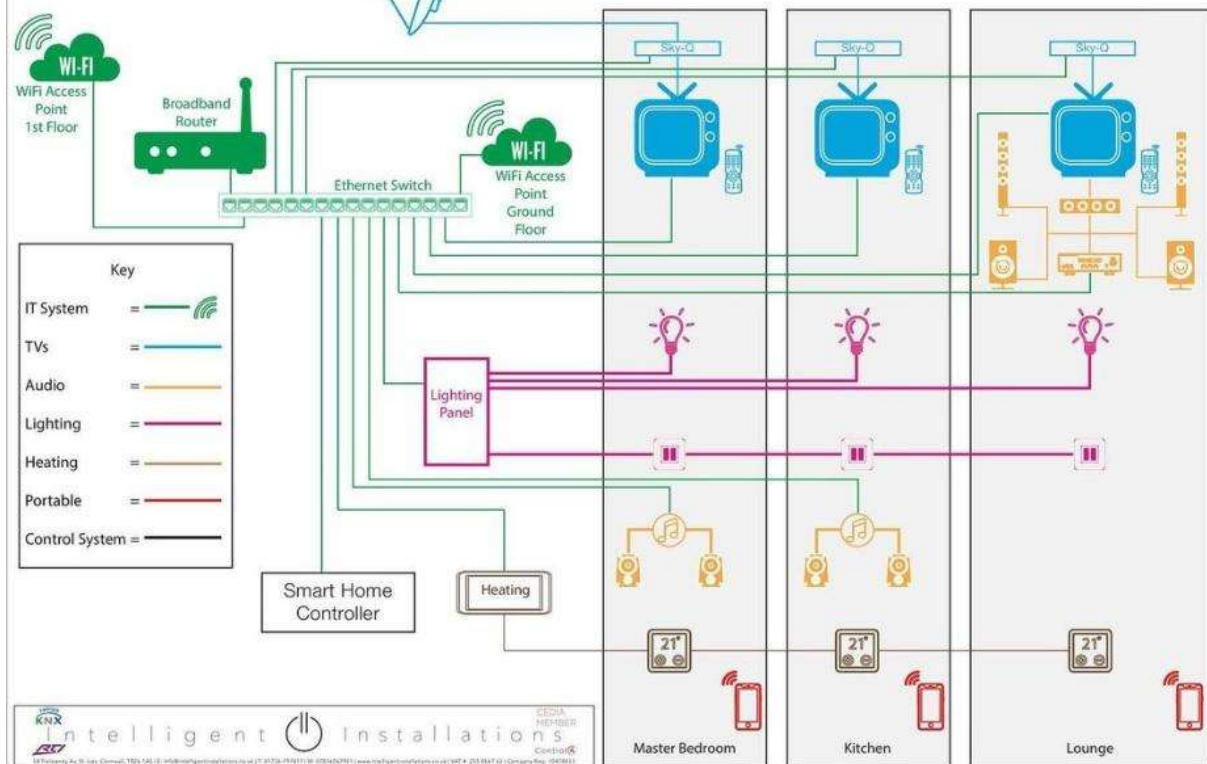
WI-FI
WiFi Access Point 1st Floor

Broadband Router

WI-FI
WiFi Access Point Ground Floor

Ethernet Switch

Sky-Q

Sky-Q

Sky-Q

Key

| | |
|---|---|
| IT System | = |
| TVs | = |
| Audio | = |
| Lighting | = |
| Heating | = |
| Portable | = |
| Control System | = |

Lighting Panel

Smart Home Controller

Heating

21°

21°

21°

KNX

Intelligent Installations

CEDIA MEMBER

Control4

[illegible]

Master Bedroom

Kitchen

Lounge